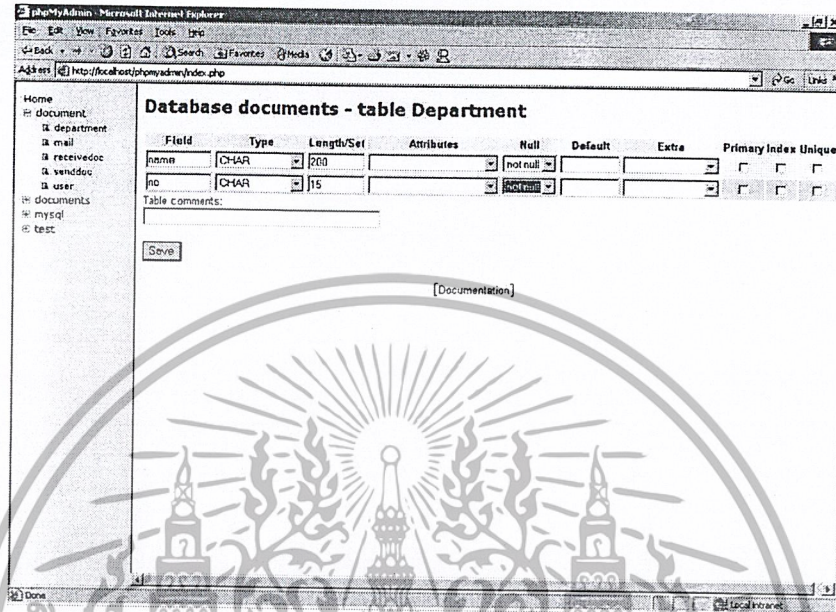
phpMyAdmin - Microsoft Internet Explorer

File Edit View Favorites Tools Help

Back Search Favorites Media

Address http://localhost/phpmyadmin/index.php

Go Links

Home
document
department
mail
receivedoc
senddoc
user
documents
mysql
test

Database documents - table Department

| Field | Type | Length/Set | Attributes | Null | Default | Extra | Primary | Index | Unique |
|---|---|---|---|---|---|---|---|---|---|
| name | CHAR | 200 | | not null | | | | | |
| no | CHAR | 15 | | not null | | | | | |

Table comments:

Save

[Documentation]

Done

Local intranet